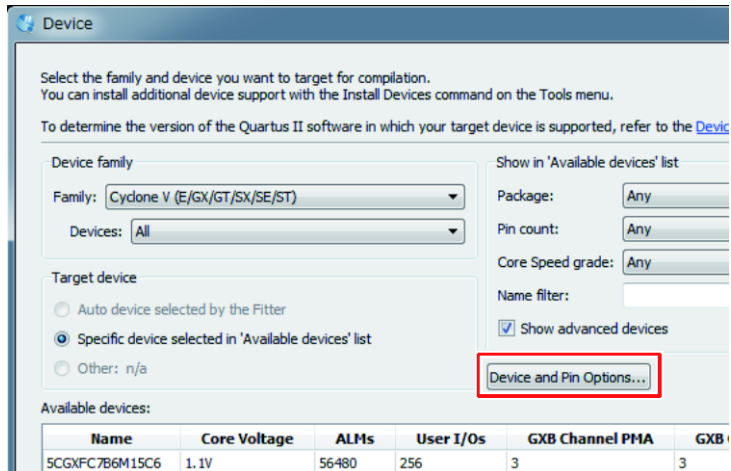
Device

Select the family and device you want to target for compilation.
You can install additional device support with the Install Devices command on the Tools menu.

To determine the version of the Quartus II software in which your target device is supported, refer to the Devic

Device family

Family: Cyclone V (E/GX/GT/SX/SE/ST)

Devices: All

Target device

Auto device selected by the Fitter

Specific device selected in 'Available devices' list

Other: n/a

Show in 'Available devices' list

Package: Any

Pin count: Any

Core Speed grade: Any

Name filter:

Show advanced devices

Device and Pin Options...

Available devices:

| Name | Core Voltage | ALMs | User I/Os | GXB Channel PMA | GXB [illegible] |
|---|---|---|---|---|---|
| 5CGXFC7B6M15C6 | 1.1V | 56480 | 256 | 3 | 3 |